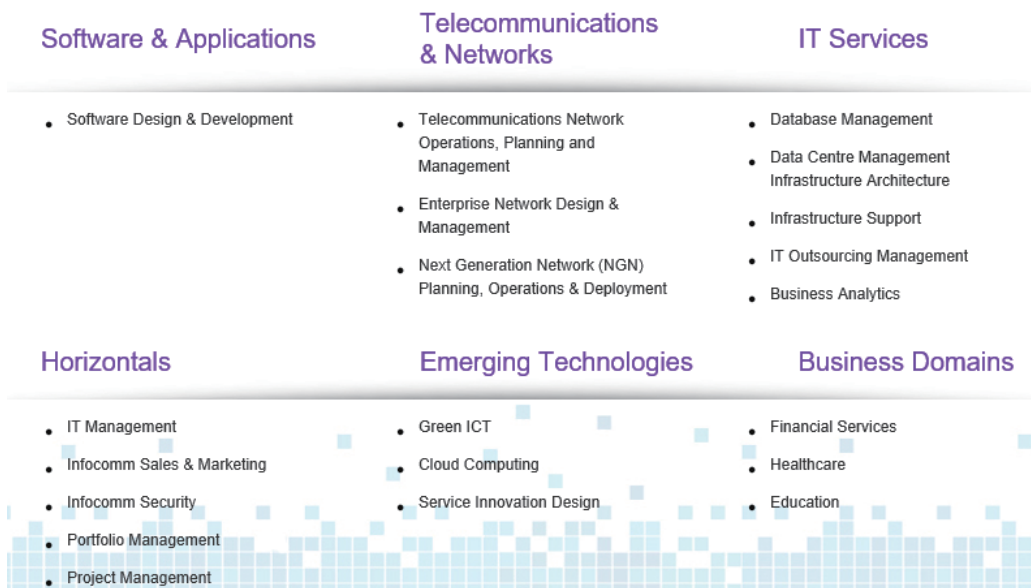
Software & Applications

- Software Design & Development

Telecommunications & Networks

- Telecommunications Network Operations, Planning and Management
- Enterprise Network Design & Management
- Next Generation Network (NGN) Planning, Operations & Deployment

IT Services

- Database Management
- Data Centre Management Infrastructure Architecture
- Infrastructure Support
- IT Outsourcing Management
- Business Analytics

Horizontals

- IT Management
- Infocomm Sales & Marketing
- Infocomm Security
- Portfolio Management
- Project Management

Emerging Technologies

- Green ICT
- Cloud Computing
- Service Innovation Design

Business Domains

- Financial Services
- Healthcare
- Education